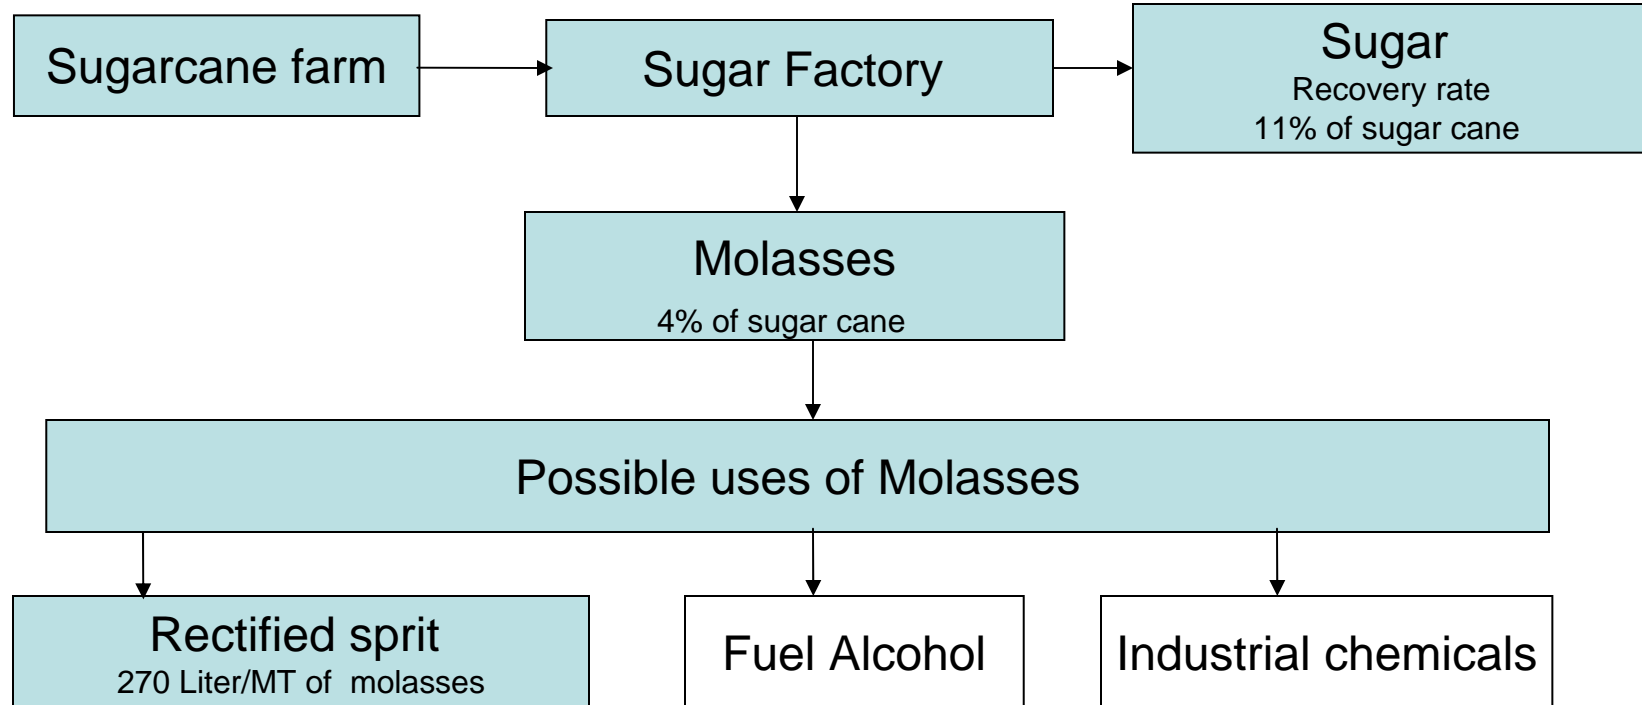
Sugarcane farm

Sugar Factory

Sugar
Recovery rate
11% of sugar cane

Molasses
4% of sugar cane

Possible uses of Molasses

Rectified sprit
270 Liter/MT of molasses

Fuel Alcohol

Industrial chemicals